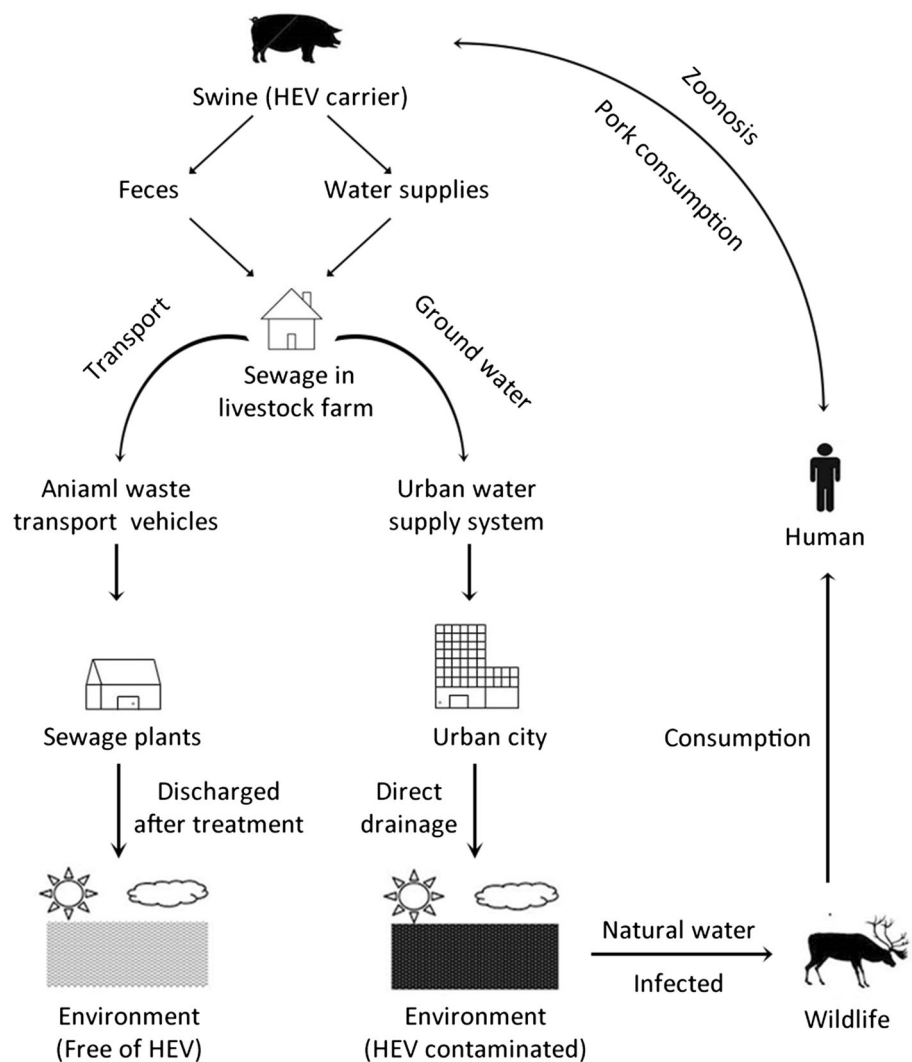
Swine (HEV carrier)

Zoonosis

Pork consumption

Feces

Water supplies

Transport

Ground water

Sewage in livestock farm

Aniaml waste transport vehicles

Urban water supply system

Human

Sewage plants

Urban city

Consumption

Discharged after treatment

Direct drainage

Natural water

Infected

Environment (Free of HEV)

Environment (HEV contaminated)

Wildlife